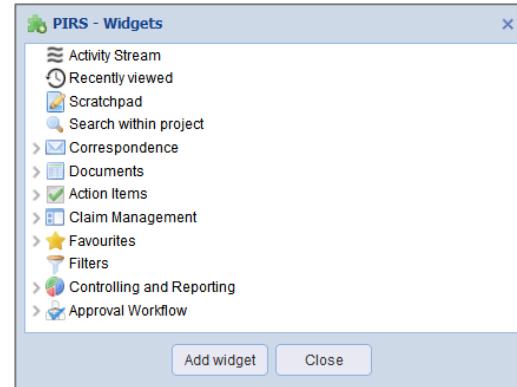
PIRS - Widgets
×
Activity Stream
Recently viewed
Scratchpad
Search within project
Correspondence
Documents
Action Items
Claim Management
Favourites
Filters
Controlling and Reporting
Approval Workflow
Add widget
Close